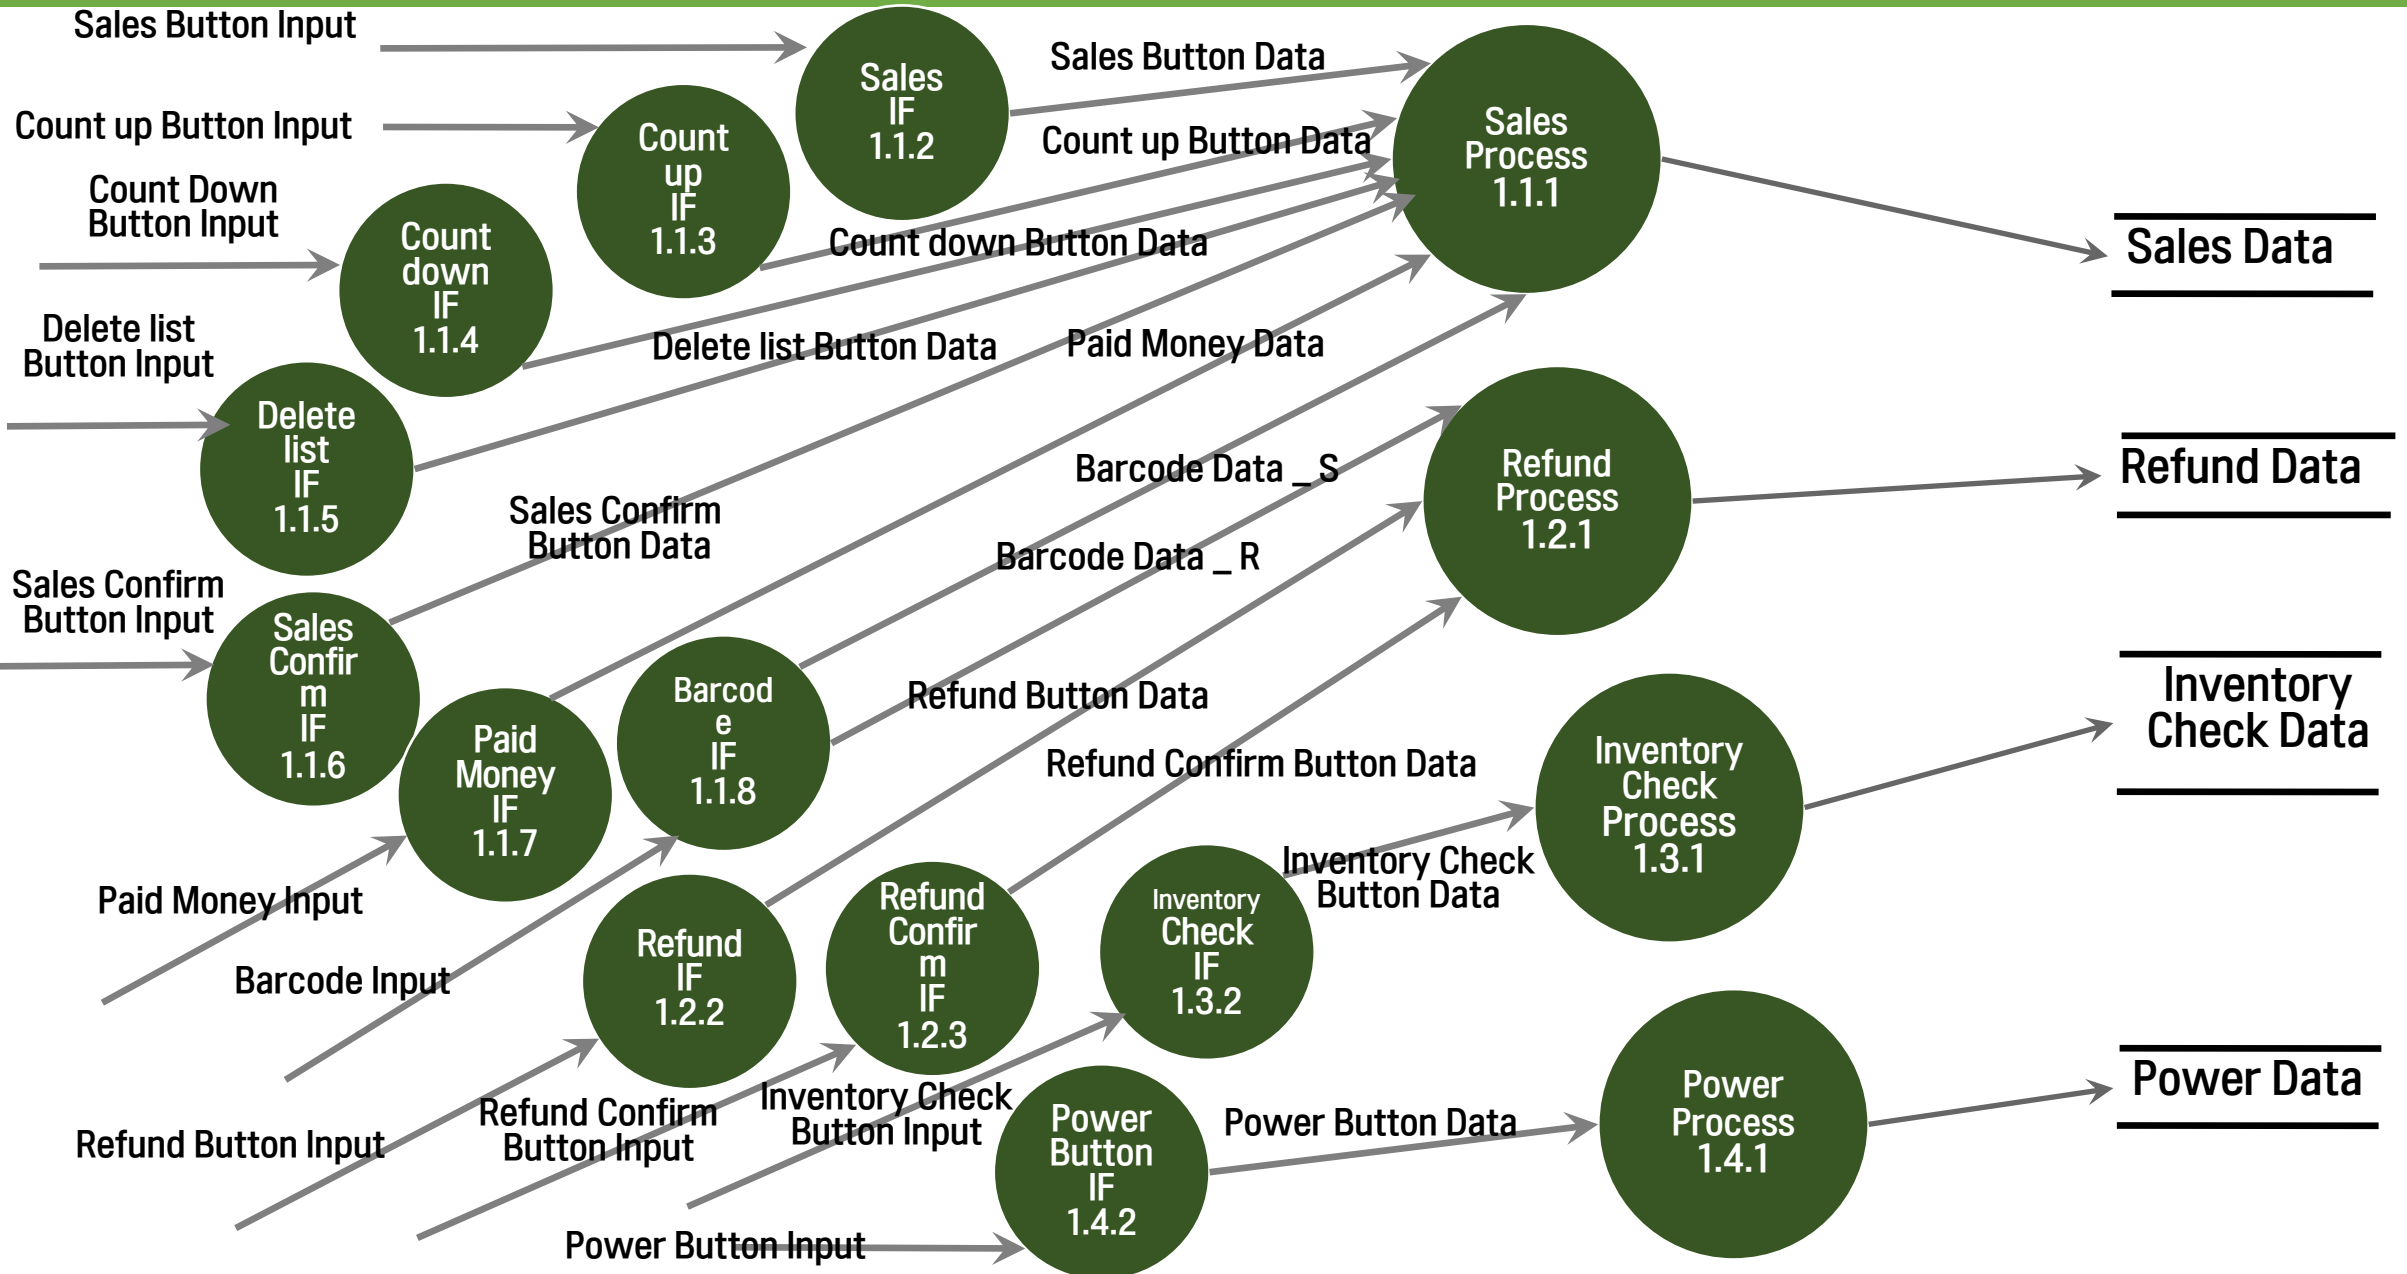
Sales Button Input

Sales IF 1.1.2

Sales Button Data

Sales Process 1.1.1

Count up Button Input

Count up IF 1.1.3

Count up Button Data

Count Down Button Input

Count down IF 1.1.4

Count down Button Data

Sales Data

Delete list Button Input

Delete list IF 1.1.5

Delete list Button Data

Paid Money Data

Barcode Data _ S

Refund Process 1.2.1

Refund Data

Sales Confirm Button Data

Sales Confirm Button Input

Sales Confir m IF 1.1.6

Barcode Data _ R

Paid Money IF 1.1.7

Barcod e IF 1.1.8

Refund Button Data

Inventory Check Data

Refund Confirm Button Data

Inventory Check Process 1.3.1

Inventory Check Button Data

Paid Money Input

Barcode Input

Refund IF 1.2.2

Refund Confir m IF 1.2.3

Inventory Check IF 1.3.2

Power Data

Power Process 1.4.1

Refund Button Input

Refund Confirm Button Input

Inventory Check Button Input

Power Button IF 1.4.2

Power Button Data

Power Button Input